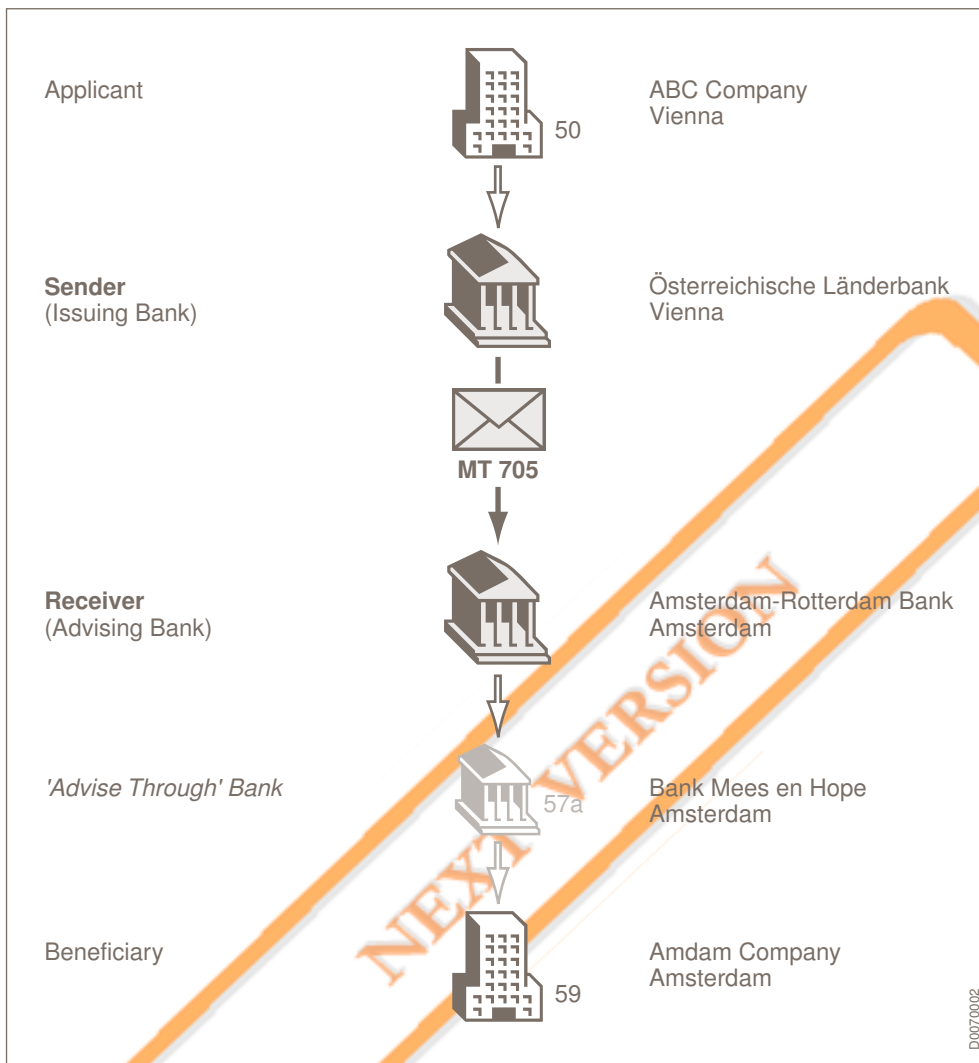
Applicant

50

ABC Company
Vienna

**Sender**
(Issuing Bank)

Österreichische Länderbank
Vienna

MT 705

**Receiver**
(Advising Bank)

Amsterdam-Rotterdam Bank
Amsterdam

*'Advise Through' Bank*

57a

Bank Mees en Hope
Amsterdam

Beneficiary

59

Amdam Company
Amsterdam

NEXT VERSION

D0070002